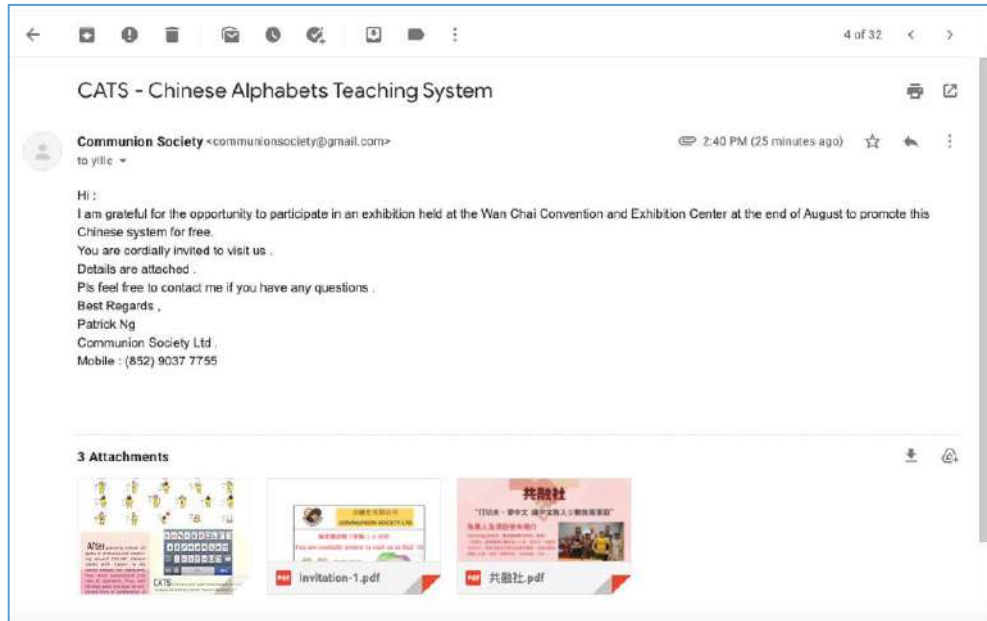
4 of 32

CATS - Chinese Alphabets Teaching System

Communion Society <communionsociety@gmail.com>
to yille

2:40 PM (25 minutes ago)

Hi :
I am grateful for the opportunity to participate in an exhibition held at the Wan Chai Convention and Exhibition Center at the end of August to promote this Chinese system for free.
You are cordially invited to visit us .
Details are attached .
Pls feel free to contact me if you have any questions .
Best Regards ,
Patrick Ng
Communion Society Ltd .
Mobile : (852) 9037 7755

3 Attachments

After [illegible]
CATS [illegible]

共融社有限公司
COMMUNION SOCIETY LTD
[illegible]
You are cordially invited to visit us at Hall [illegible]

Invitation-1.pdf

共融社
"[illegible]"
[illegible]

共融社.pdf